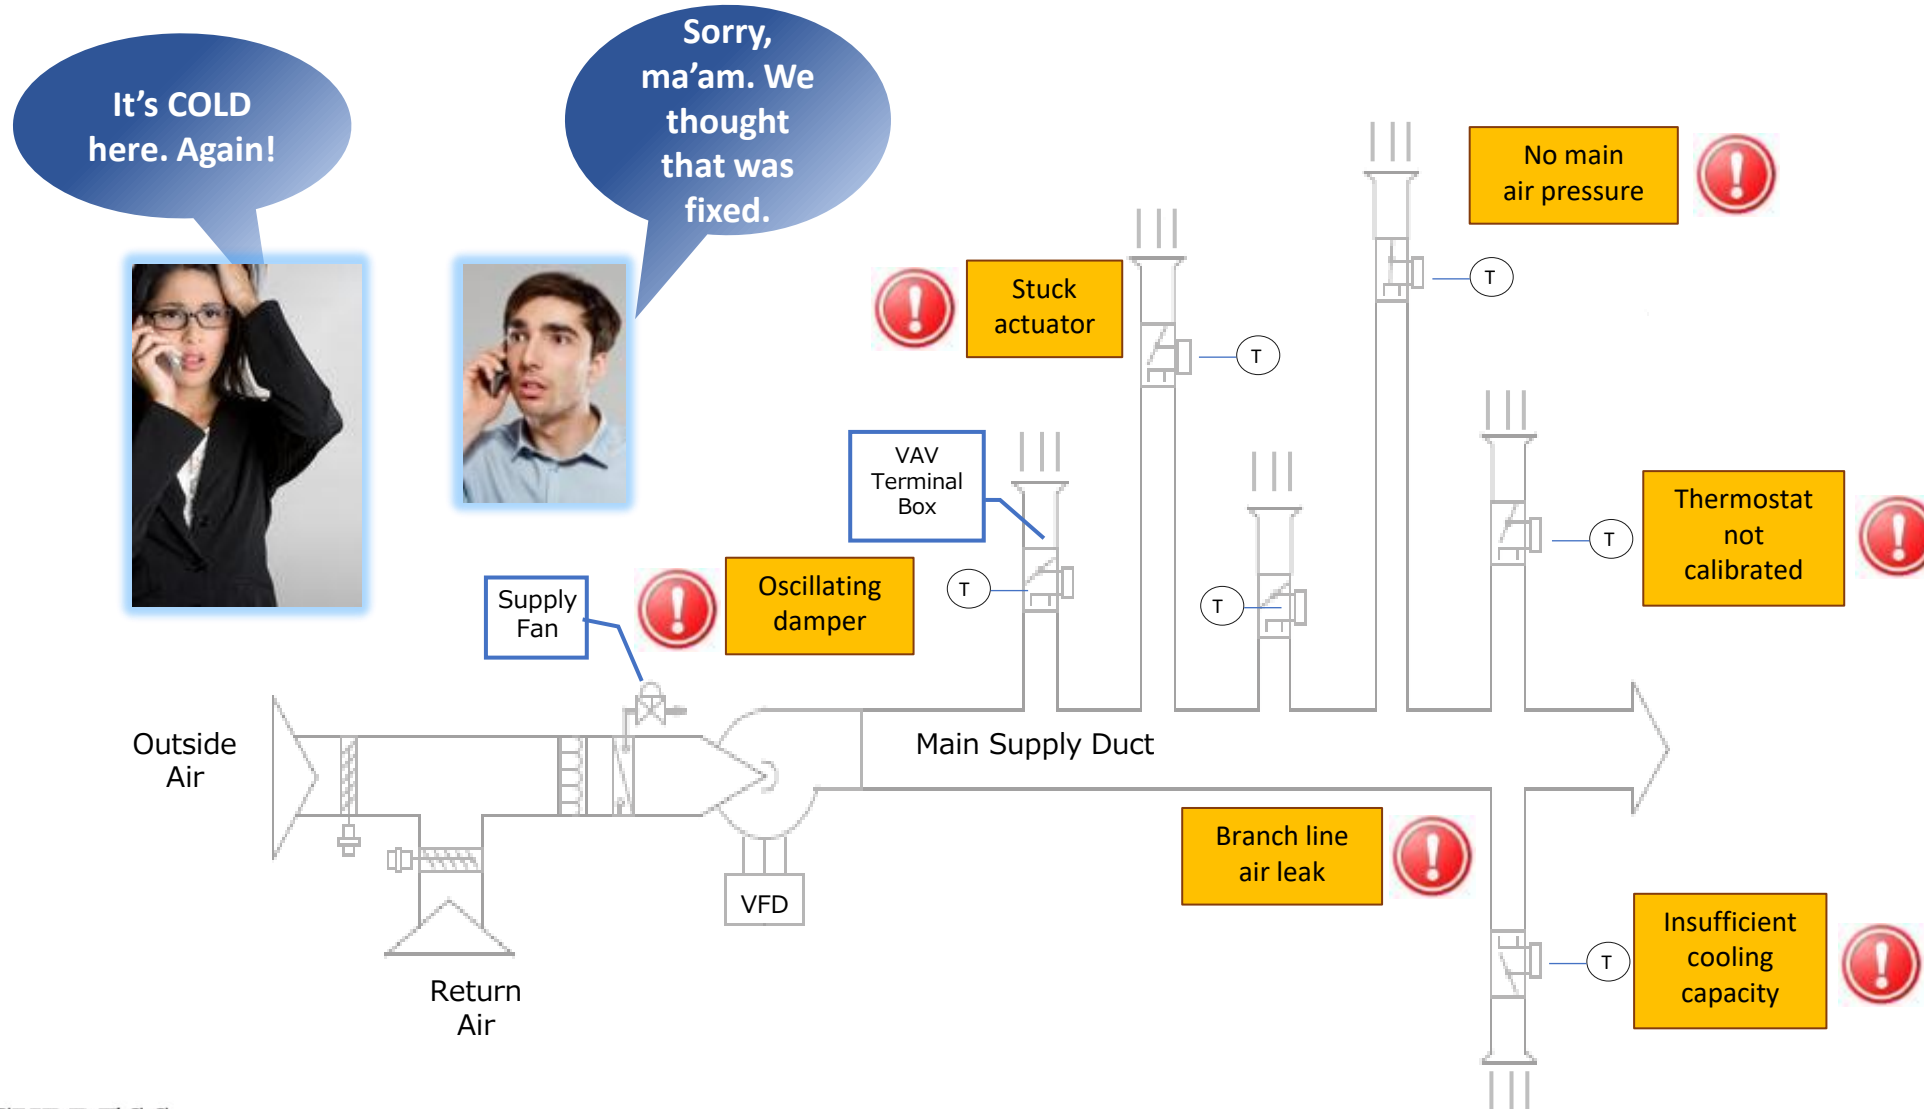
It's COLD here. Again!

Sorry, ma'am. We thought that was fixed.

No main air pressure

Stuck actuator

T

T

VAV Terminal Box

Thermostat not calibrated

T

T

T

Supply Fan

Oscillating damper

Outside Air

Main Supply Duct

Branch line air leak

VFD

T

Insufficient cooling capacity

Return Air